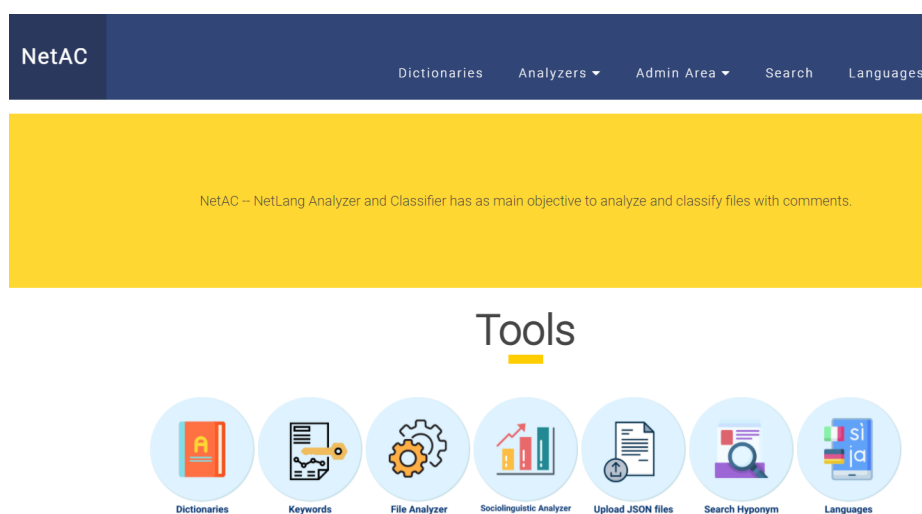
NetAC

Dictionaries Analyzers Admin Area Search Languages

NetAC -- NetLang Analyzer and Classifier has as main objective to analyze and classify files with comments.

Tools

A

Dictionaries

Keywords

File Analyzer

Sociolinguistic Analyzer

Upload JSON files

Search Hyponym

sì
ja

Languages